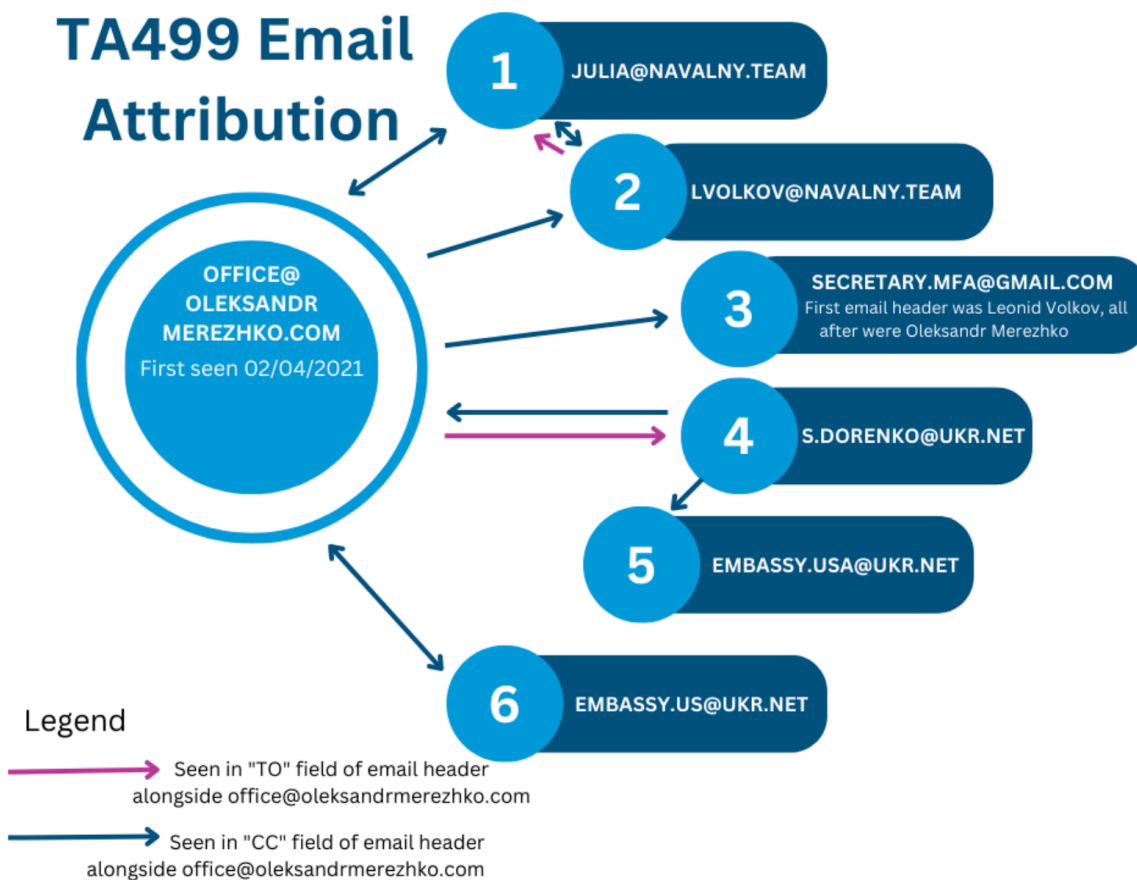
TA499 Email Attribution

OFFICE@ OLEKSANDR MEREZHKO.COM
First seen 02/04/2021

1 JULIA@NAVALNY.TEAM

2 LVOLKOV@NAVALNY.TEAM

3 SECRETARY.MFA@GMAIL.COM
First email header was Leonid Volkov, all after were Oleksandr Merezhko

4 S.DORENKO@UKR.NET

5 EMBASSY.USA@UKR.NET

6 EMBASSY.US@UKR.NET

Legend

Seen in "TO" field of email header alongside office@oleksandrmerezhko.com

Seen in "CC" field of email header alongside office@oleksandrmerezhko.com